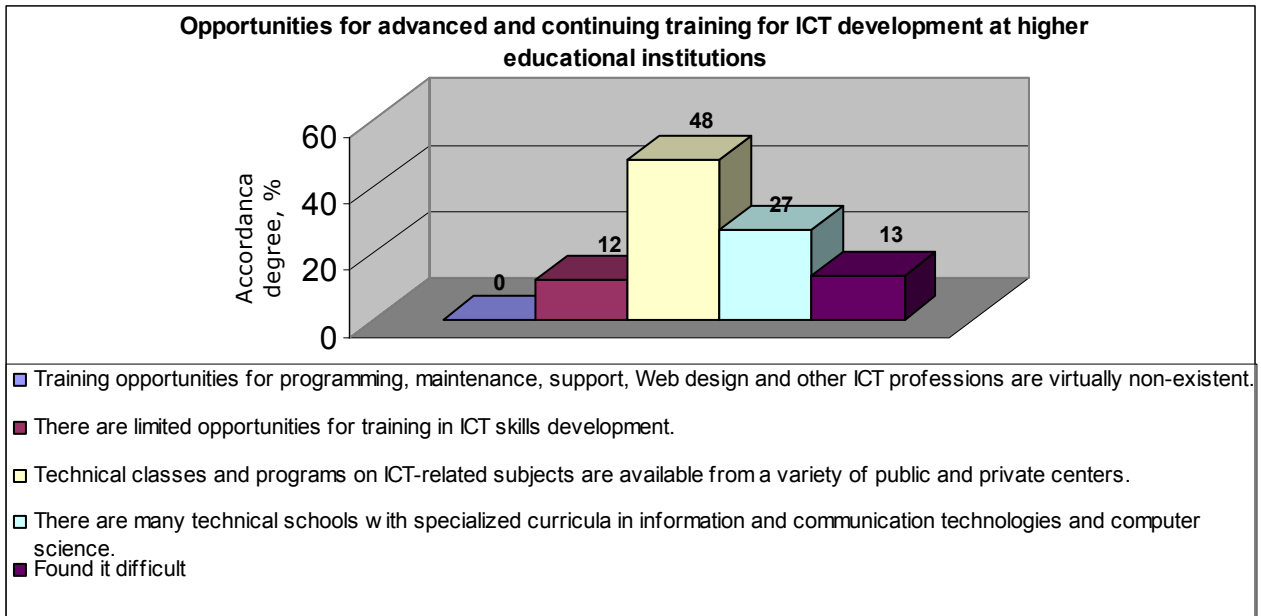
Opportunities for advanced and continuing training for ICT development at higher educational institutions

60
40
20
0

Accordanca degree, %

0
12
48
27
13

Training opportunities for programming, maintenance, support, Web design and other ICT professions are virtually non-existent.

There are limited opportunities for training in ICT skills development.

Technical classes and programs on ICT-related subjects are available from a variety of public and private centers.

There are many technical schools w ith specialized curricula in information and communication technologies and computer science.

Found it difficult